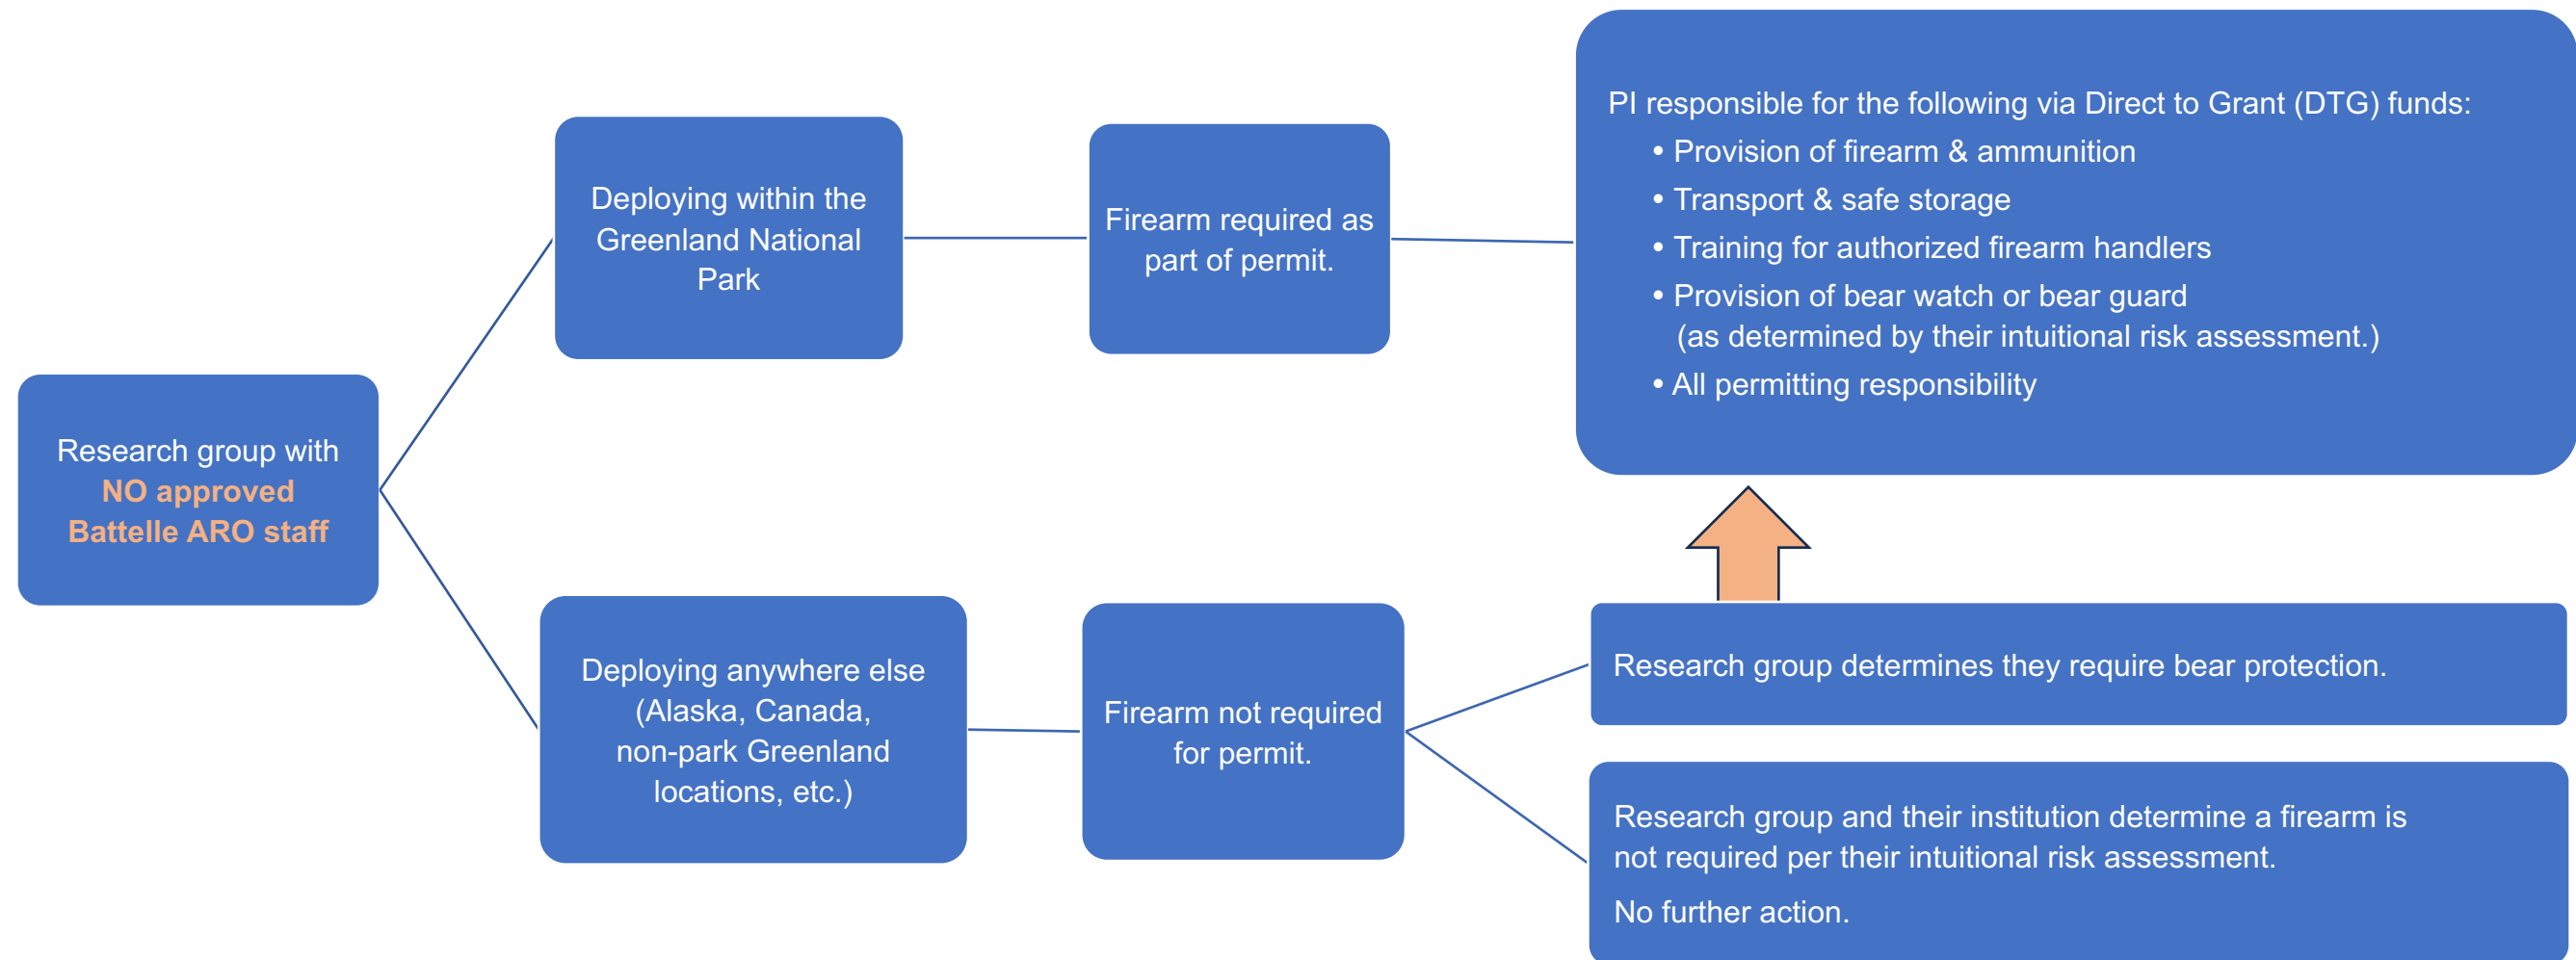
Research group with NO approved Battelle ARO staff

Deploying within the Greenland National Park

Firearm required as part of permit.

PI responsible for the following via Direct to Grant (DTG) funds:
• Provision of firearm & ammunition
• Transport & safe storage
• Training for authorized firearm handlers
• Provision of bear watch or bear guard (as determined by their intuitional risk assessment.)
• All permitting responsibility

Deploying anywhere else (Alaska, Canada, non-park Greenland locations, etc.)

Firearm not required for permit.

Research group determines they require bear protection.

Research group and their institution determine a firearm is not required per their intuitional risk assessment.

No further action.